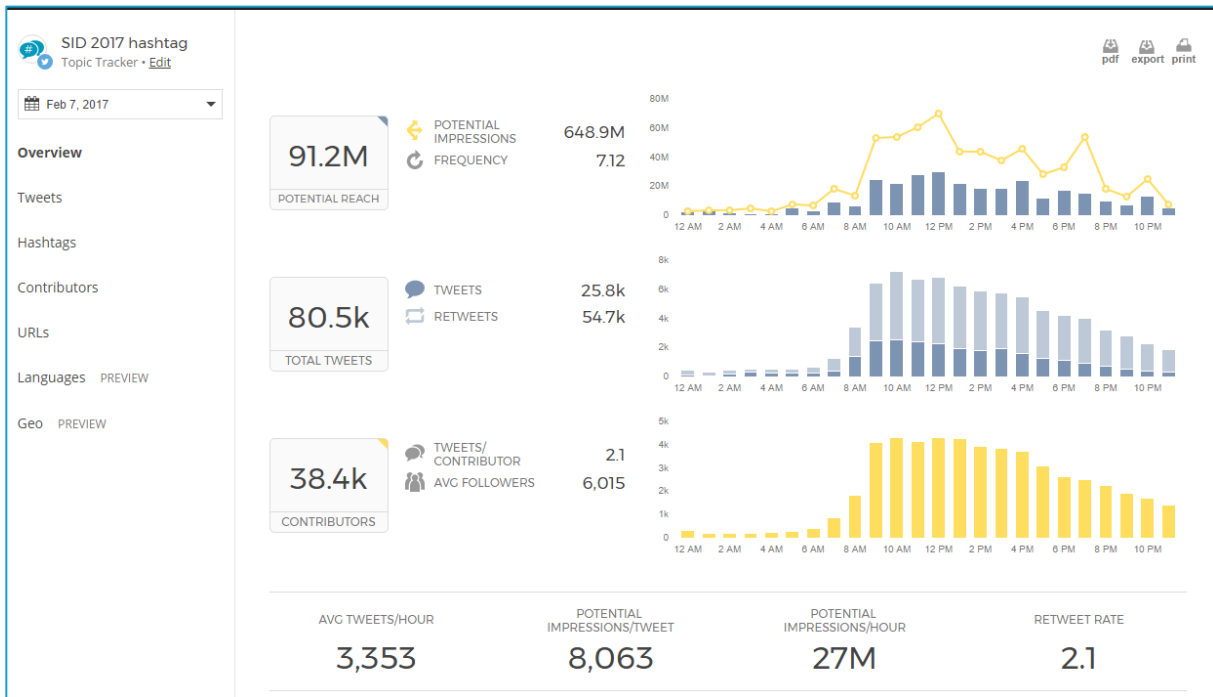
SID 2017 hashtag
Topic Tracker • Edit

Feb 7, 2017

Overview

Tweets

Hashtags

Contributors

URLs

Languages PREVIEW

Geo PREVIEW

pdf export print

91.2M
POTENTIAL REACH

POTENTIAL IMPRESSIONS 648.9M
FREQUENCY 7.12

80M
60M
40M
20M
0
12 AM 2 AM 4 AM 6 AM 8 AM 10 AM 12 PM 2 PM 4 PM 6 PM 8 PM 10 PM

80.5k
TOTAL TWEETS

TWEETS 25.8k
RETWEETS 54.7k

8k
6k
4k
2k
0
12 AM 2 AM 4 AM 6 AM 8 AM 10 AM 12 PM 2 PM 4 PM 6 PM 8 PM 10 PM

38.4k
CONTRIBUTORS

TWEETS/ CONTRIBUTOR 2.1
AVG FOLLOWERS 6,015

5k
4k
3k
2k
1k
0
12 AM 2 AM 4 AM 6 AM 8 AM 10 AM 12 PM 2 PM 4 PM 6 PM 8 PM 10 PM

AVG TWEETS/HOUR
3,353

POTENTIAL IMPRESSIONS/TWEET
8,063

POTENTIAL IMPRESSIONS/HOUR
27M

RETWEET RATE
2.1